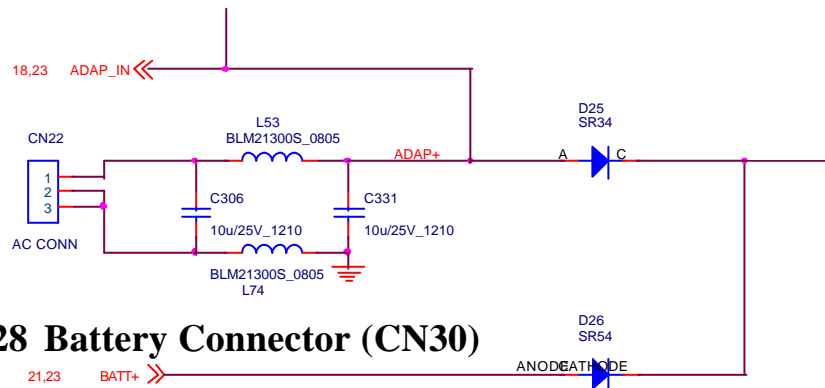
18,23 ADAP_IN

CN22

1
2
3

AC CONN

L53
BLM21300S_0805

C306
10u/25V_1210

C331
10u/25V_1210

BLM21300S_0805
L74

ADAP+

D25
SR34

A C

28 Battery Connector (CN30)

D26
SR54

ANODE CATHODE

21,23 BATT+